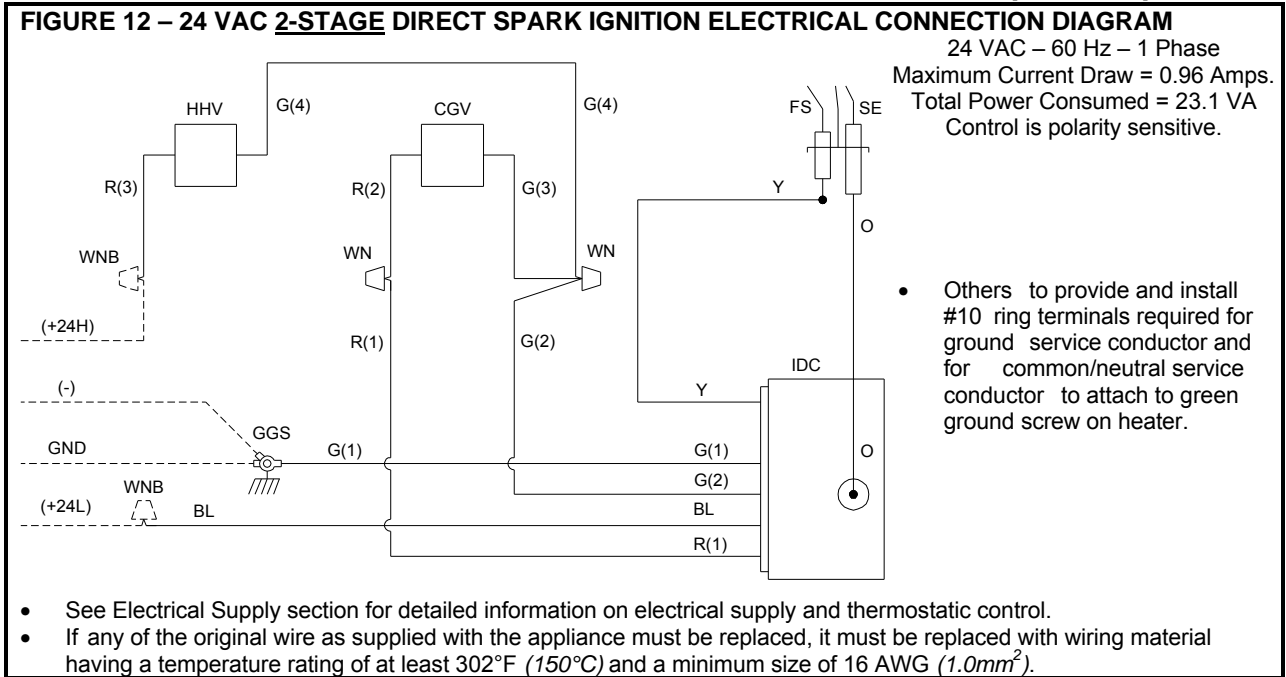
FIGURE 12 – 24 VAC 2-STAGE DIRECT SPARK IGNITION ELECTRICAL CONNECTION DIAGRAM

24 VAC – 60 Hz – 1 Phase
Maximum Current Draw = 0.96 Amps.
Total Power Consumed = 23.1 VA
Control is polarity sensitive.

HHV
G(4)
CGV
G(4)
FS
SE
R(3)
R(2)
G(3)
Y
O
WNB
WN
WN
(+24H)
R(1)
G(2)
IDC
(-)
Y
GGS
GND
G(1)
G(1)
O
WNB
G(2)
(+24L)
BL
BL
R(1)

• Others to provide and install #10 ring terminals required for ground service conductor and for common/neutral service conductor to attach to green ground screw on heater.

• See Electrical Supply section for detailed information on electrical supply and thermostatic control.
• If any of the original wire as supplied with the appliance must be replaced, it must be replaced with wiring material having a temperature rating of at least 302°F (150°C) and a minimum size of 16 AWG ($1.0mm^2$).